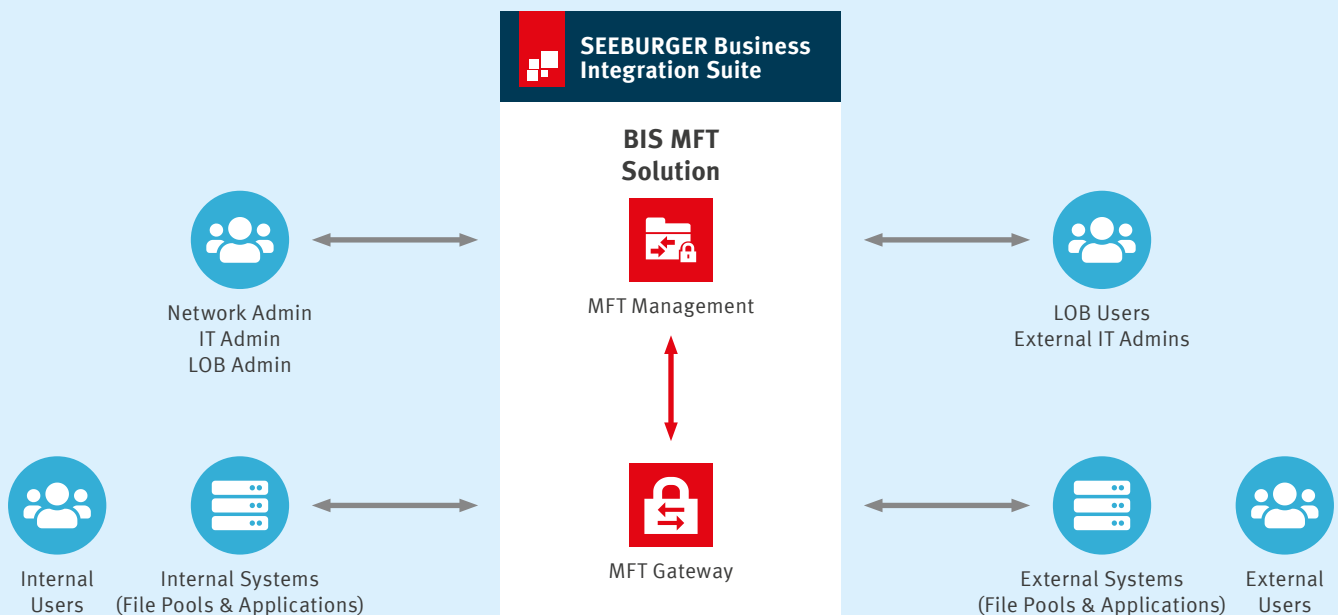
SEEBURGER Business Integration Suite

BIS MFT Solution

Network Admin
IT Admin
LOB Admin

MFT Management

LOB Users
External IT Admins

Internal Users

Internal Systems (File Pools & Applications)

MFT Gateway

External Systems (File Pools & Applications)

External Users